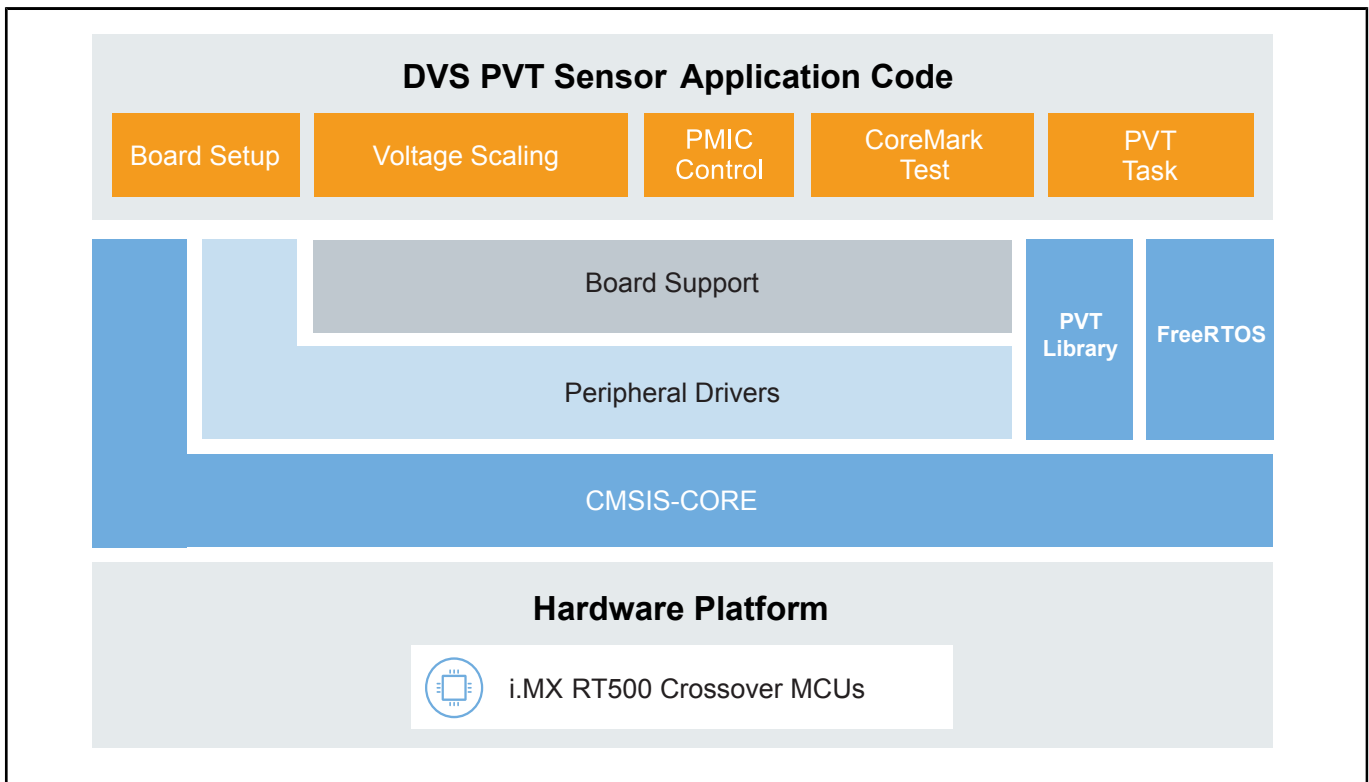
DVS PVT Sensor Application Code

Board Setup

Voltage Scaling

PMIC Control

CoreMark Test

PVT Task

Board Support

Peripheral Drivers

PVT Library

FreeRTOS

CMSIS-CORE

Hardware Platform

i.MX RT500 Crossover MCUs